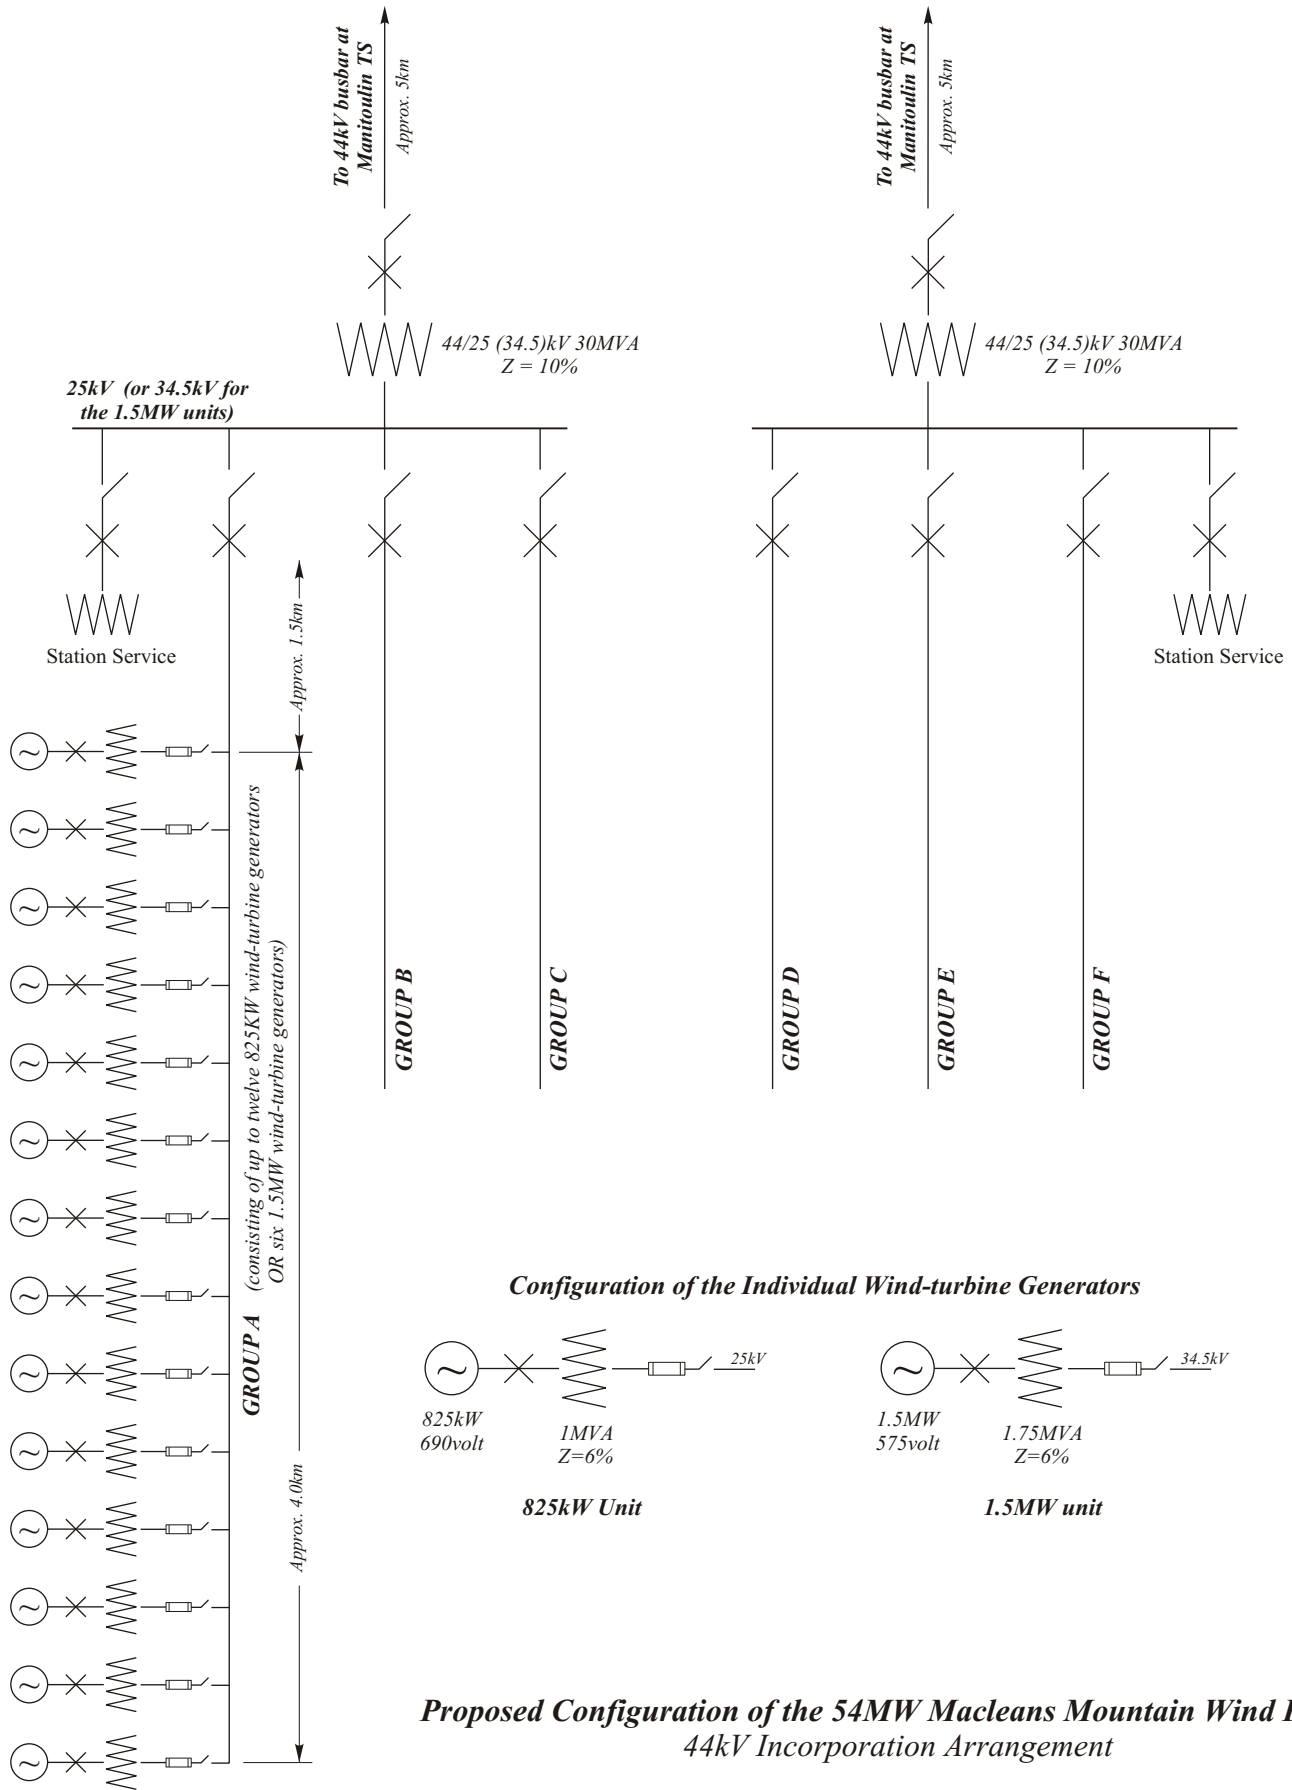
To 44kV busbar at Manitoulin TS

Approx. 5km

To 44kV busbar at Manitoulin TS

Approx. 5km

44/25 (34.5)kV 30MVA
Z = 10%

44/25 (34.5)kV 30MVA
Z = 10%

25kV (or 34.5kV for the 1.5MW units)

Station Service

Station Service

Approx. 1.5km

(consisting of up to twelve 825KW wind-turbine generators OR six 1.5MW wind-turbine generators)

GROUP A

Approx. 4.0km

GROUP B

GROUP C

GROUP D

GROUP E

GROUP F

Configuration of the Individual Wind-turbine Generators

25kV

825kW
690volt

1MVA
Z=6%

825kW Unit

34.5kV

1.5MW
575volt

1.75MVA
Z=6%

1.5MW unit

Proposed Configuration of the 54MW Macleans Mountain Wind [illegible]
44kV Incorporation Arrangement